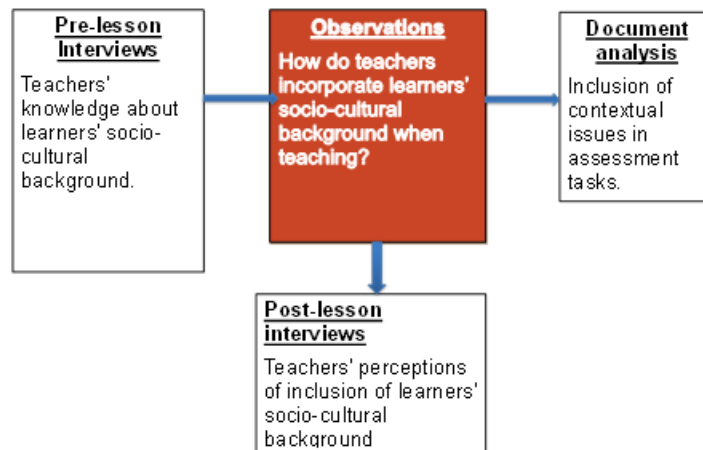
Pre-lesson Interviews

Teachers' knowledge about learners' socio-cultural background.

Observations

How do teachers incorporate learners' socio-cultural background when teaching?

Document analysis

Inclusion of contextual issues in assessment tasks.

Post-lesson interviews

Teachers' perceptions of inclusion of learners' socio-cultural background